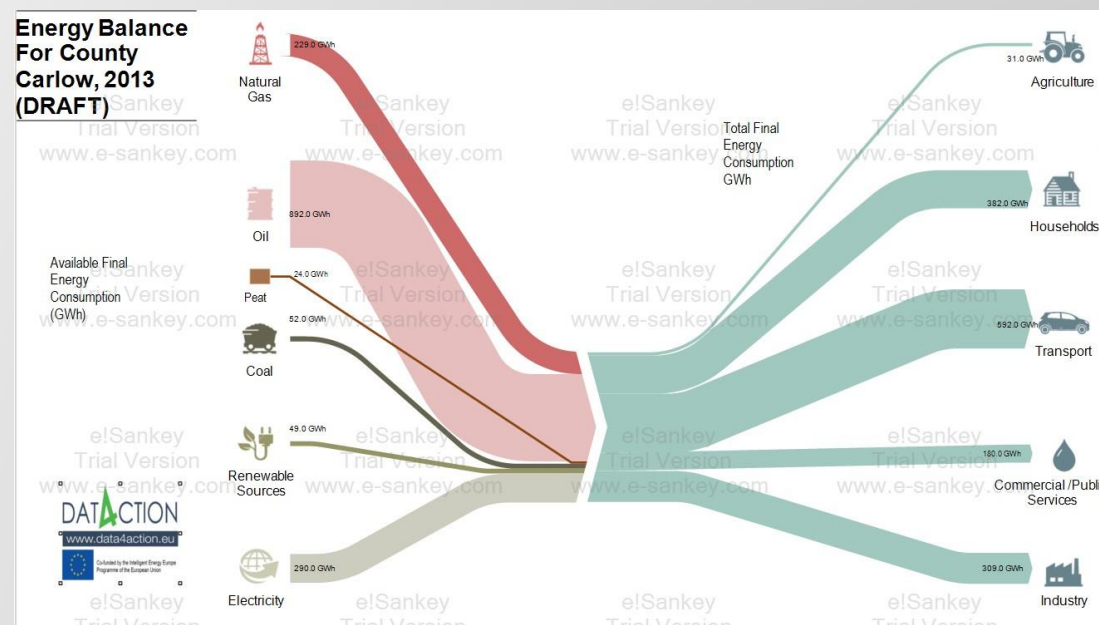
Energy Balance For County Carlow, 2013 (DRAFT)

Natural Gas
229.0 GWh

Oil
892.0 GWh

Peat
24.0 GWh

Coal
52.0 GWh

Renewable Sources
49.0 GWh

Electricity
290.0 GWh

Available Final Energy Consumption (GWh)

Total Final Energy Consumption GWh

31.0 GWh
Agriculture

382.0 GWh
Households

592.0 GWh
Transport

180.0 GWh
Commercial /Publ Services

309.0 GWh
Industry

e!Sankey
Trial Version
www.e-sankey.com

DATA4CTION
www.data4action.eu
Co-funded by the Intelligent Energy Europe Programme of the European Union